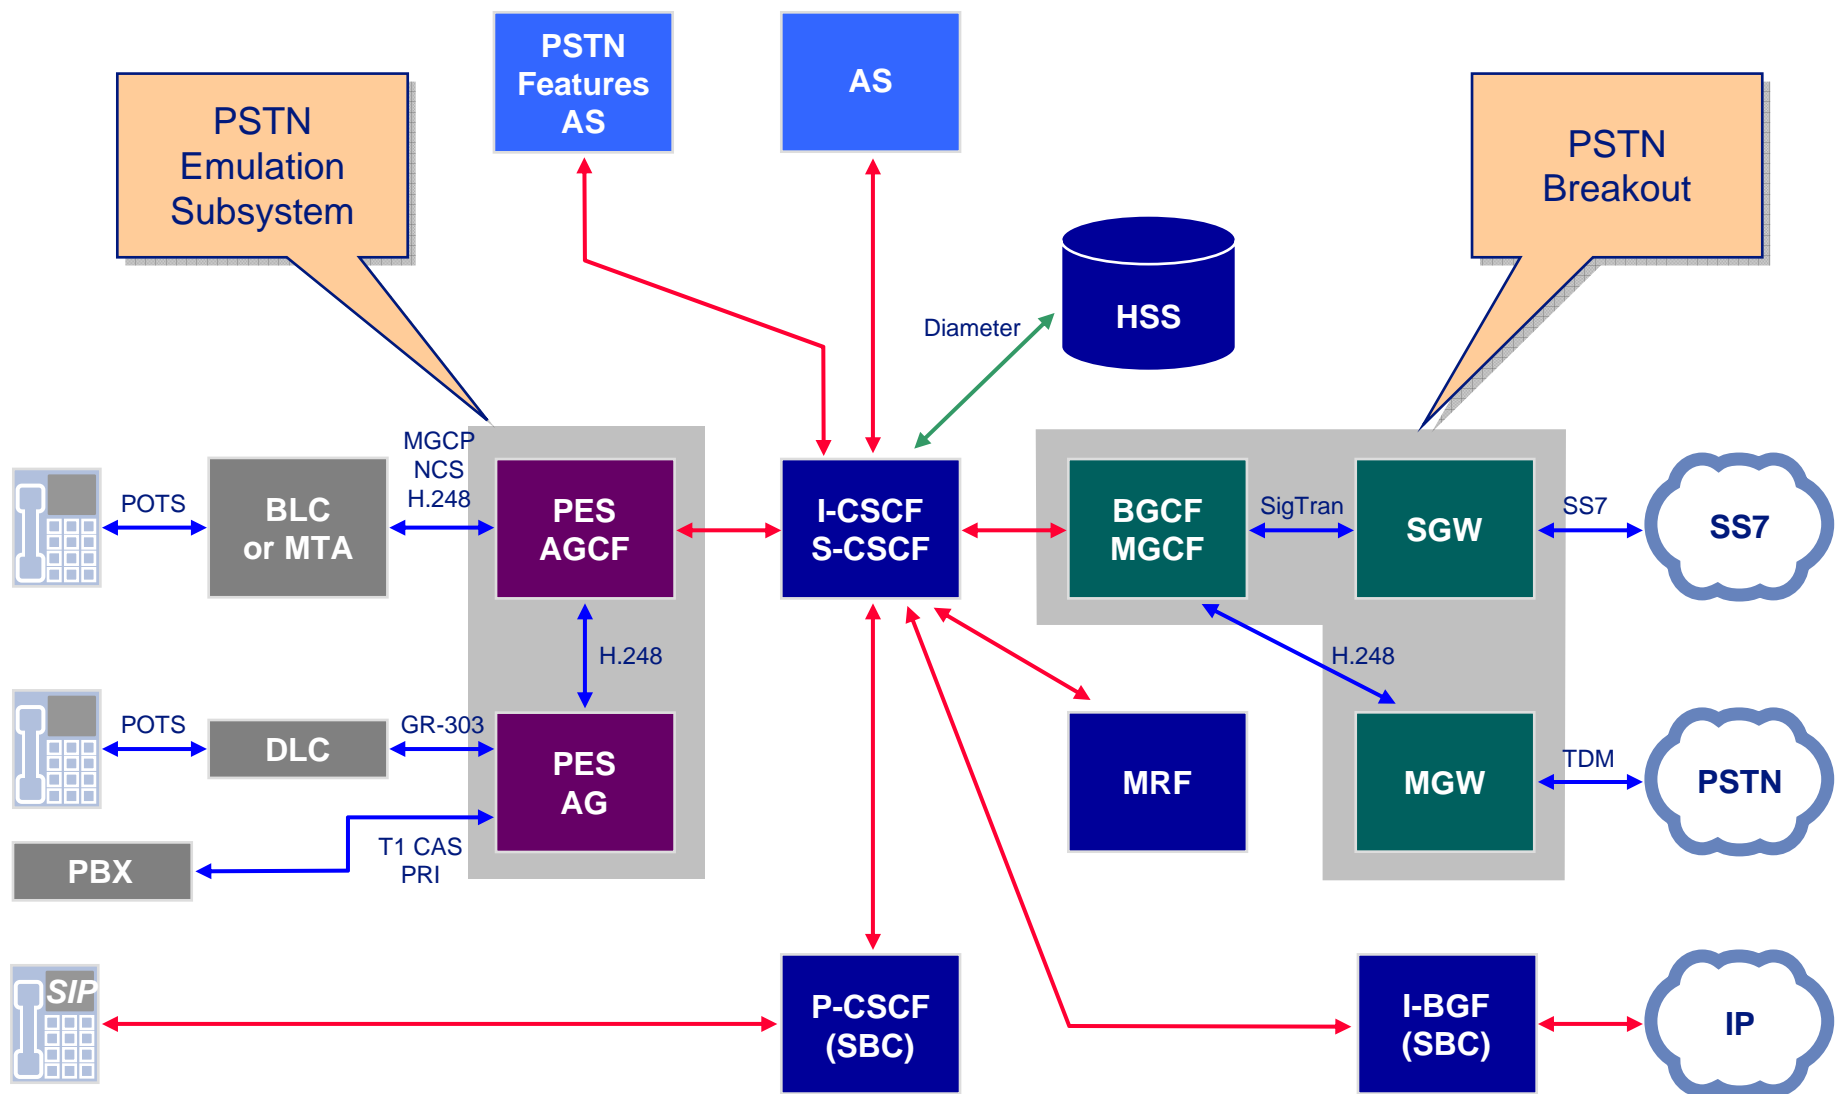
PSTN Emulation Subsystem

PSTN Features AS

AS

PSTN Breakout

HSS

Diameter

MGCP NCS H.248

POTS

BLC or MTA

PES AGCF

I-CSCF S-CSCF

BGCF MGCF

SigTran

SGW

SS7

SS7

H.248

H.248

POTS

DLC

GR-303

PES AG

MRF

MGW

TDM

PSTN

PBX

T1 CAS PRI

SIP

P-CSCF (SBC)

I-BGF (SBC)

IP